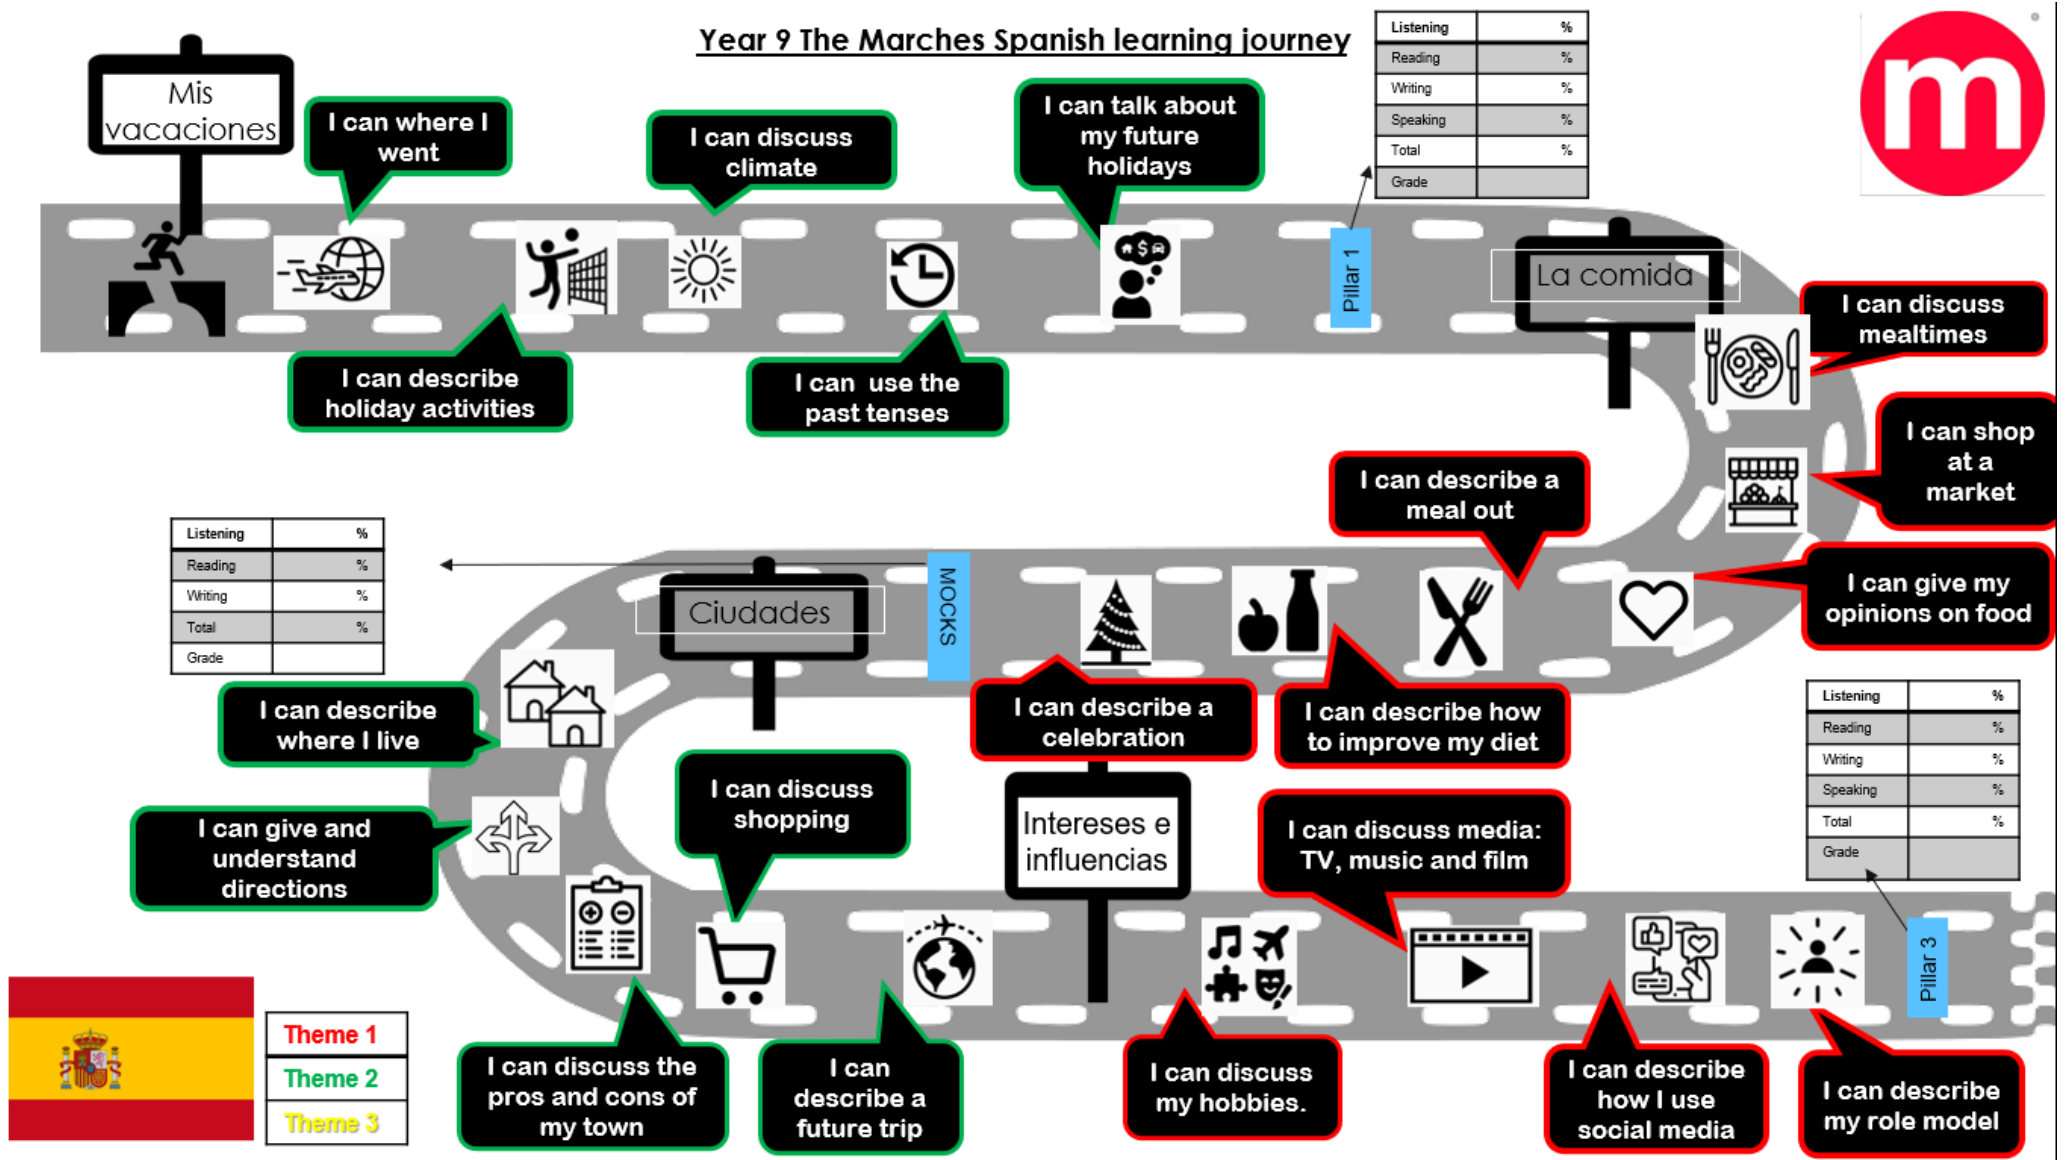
Year 9 The Marches Spanish learning journey

| Listening | % |
|---|---|
| Reading | % |
| Writing | % |
| Speaking | % |
| Total | % |
| Grade | |

m

Mis vacaciones

I can where I went

I can discuss climate

I can talk about my future holidays

Pillar 1

La comida

I can describe holiday activities

I can use the past tenses

I can discuss mealtimes

I can shop at a market

I can describe a meal out

I can give my opinions on food

| Listening | % |
|---|---|
| Reading | % |
| Writing | % |
| Total | % |
| Grade | |

Ciudades

MOCKS

I can describe where I live

I can describe a celebration

I can describe how to improve my diet

| Listening | % |
|---|---|
| Reading | % |
| Writing | % |
| Speaking | % |
| Total | % |
| Grade | |

I can discuss shopping

Intereses e influencias

I can discuss media: TV, music and film

I can give and understand directions

Pillar 3

Theme 1

Theme 2

Theme 3

I can discuss the pros and cons of my town

I can describe a future trip

I can discuss my hobbies.

I can describe how I use social media

I can describe my role model